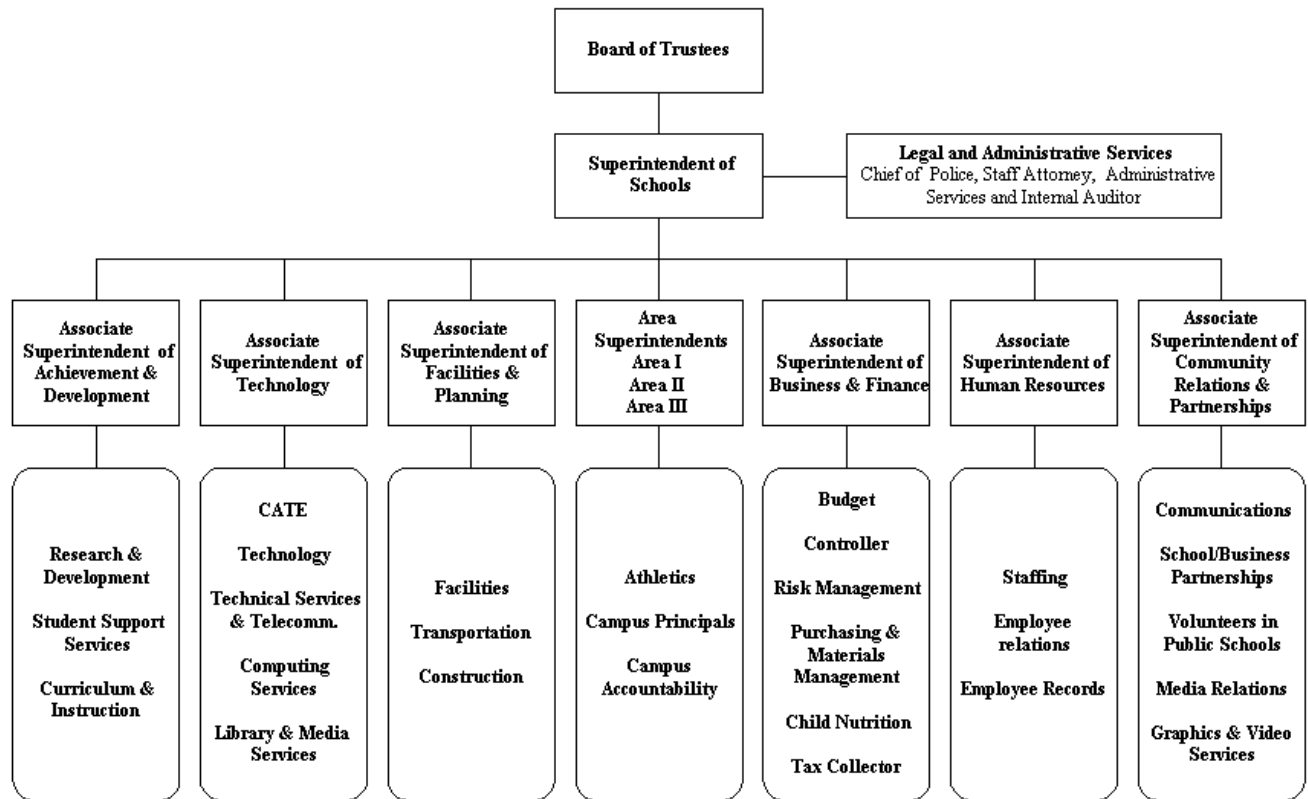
Board of Trustees

Superintendent of Schools

Legal and Administrative Services
Chief of Police, Staff Attorney, Administrative Services and Internal Auditor

Associate Superintendent of Achievement & Development

Associate Superintendent of Technology

Associate Superintendent of Facilities & Planning

Area Superintendents
Area I
Area II
Area III

Associate Superintendent of Business & Finance

Associate Superintendent of Human Resources

Associate Superintendent of Community Relations & Partnerships

Research & Development

Student Support Services

Curriculum & Instruction

CATE

Technology

Technical Services & Telecomm.

Computing Services

Library & Media Services

Facilities

Transportation

Construction

Athletics

Campus Principals

Campus Accountability

Budget

Controller

Risk Management

Purchasing & Materials Management

Child Nutrition

Tax Collector

Staffing

Employee relations

Employee Records

Communications

School/Business Partnerships

Volunteers in Public Schools

Media Relations

Graphics & Video Services